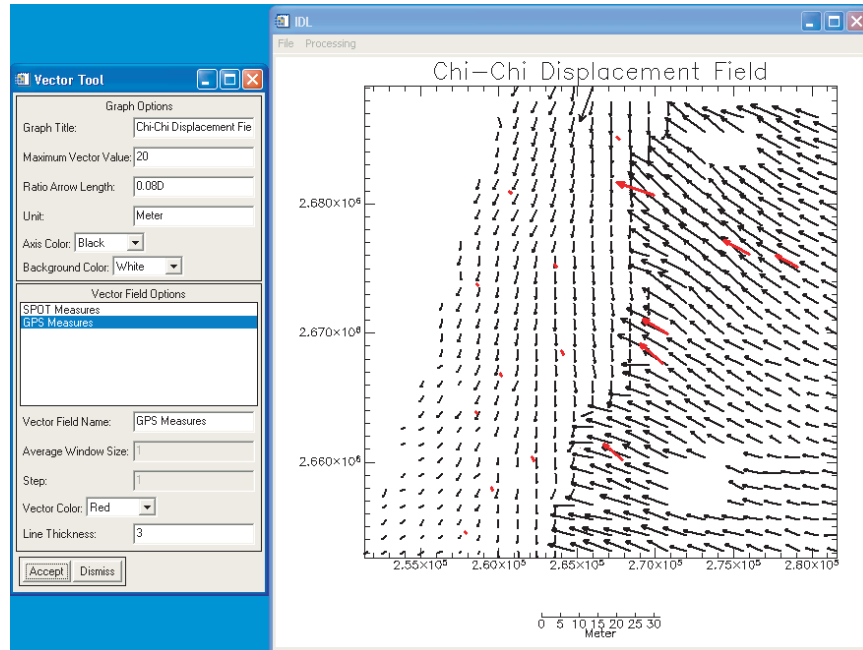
Vector Tool

Graph Options

Graph Title: Chi-Chi Displacement Fie

Maximum Vector Value: 20

Ratio Arrow Length: 0.08D

Unit: Meter

Axis Color: Black

Background Color: White

Vector Field Options

SPOT Measures
GPS Measures

Vector Field Name: GPS Measures

Average Window Size: 1

Step: 1

Vector Color: Red

Line Thickness: 3

Accept Dismiss

IDL

File Processing

Chi–Chi Displacement Field

$2.680\times10^{6}$

$2.670\times10^{6}$

$2.660\times10^{6}$

$2.55\times10^{5}$ $2.60\times10^{5}$ $2.65\times10^{5}$ $2.70\times10^{5}$ $2.75\times10^{5}$ $2.80\times10^{5}$

0 5 10 15 20 25 30
Meter